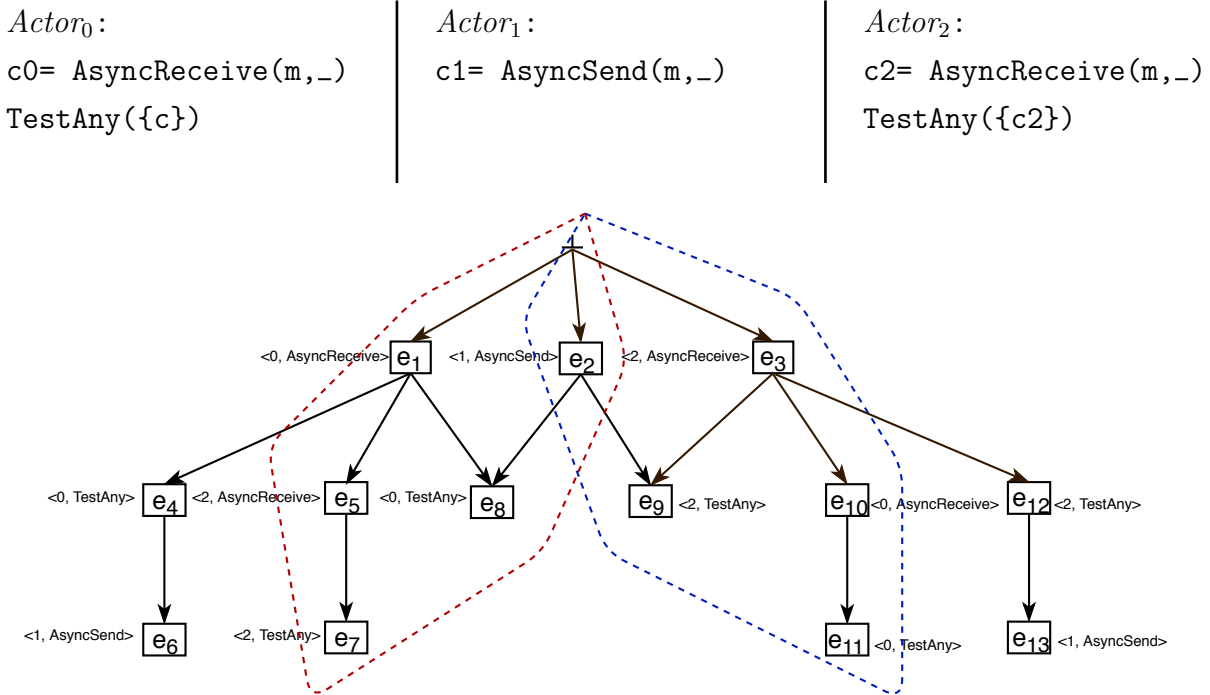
$Actor_0$:
c0= AsyncReceive(m,_)
TestAny({c})

$Actor_1$:
c1= AsyncSend(m,_)

$Actor_2$:
c2= AsyncReceive(m,_)
TestAny({c2})

⊥

<0, AsyncReceive> $e_1$ <1, AsyncSend> $e_2$ <2, AsyncReceive> $e_3$

<0, TestAny> $e_4$ <2, AsyncReceive> $e_5$ <0, TestAny> $e_8$ $e_9$ <2, TestAny> $e_{10}$ <0, AsyncReceive> $e_{12}$ <2, TestAny>

<1, AsyncSend> $e_6$ <2, TestAny> $e_7$ $e_{11}$ <0, TestAny> $e_{13}$ <1, AsyncSend>